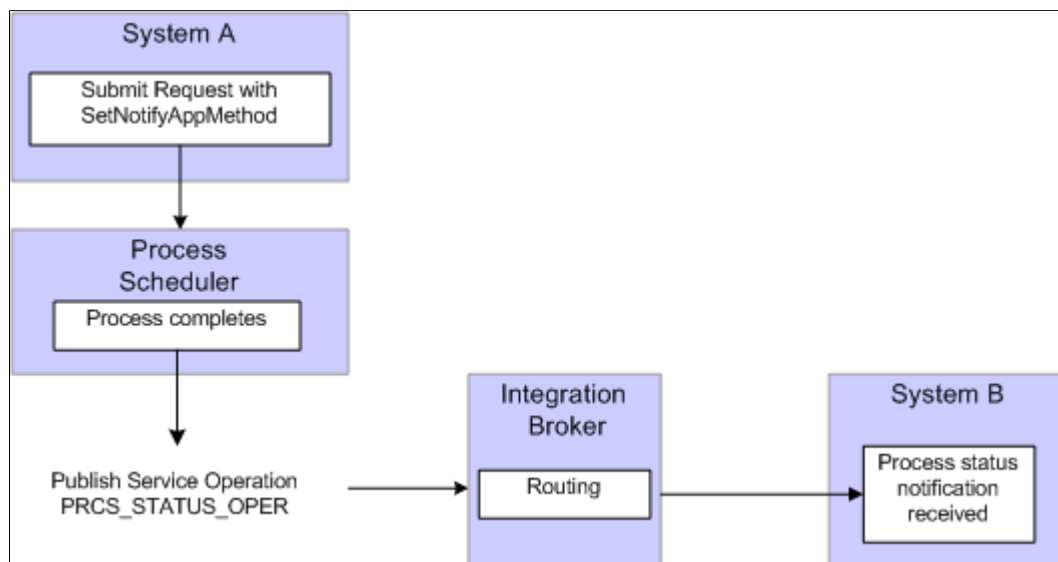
System A

Submit Request with SetNotifyAppMethod

Process Scheduler

Process completes

Publish Service Operation PRCS_STATUS_OPER

Integration Broker

Routing

System B

Process status notification received